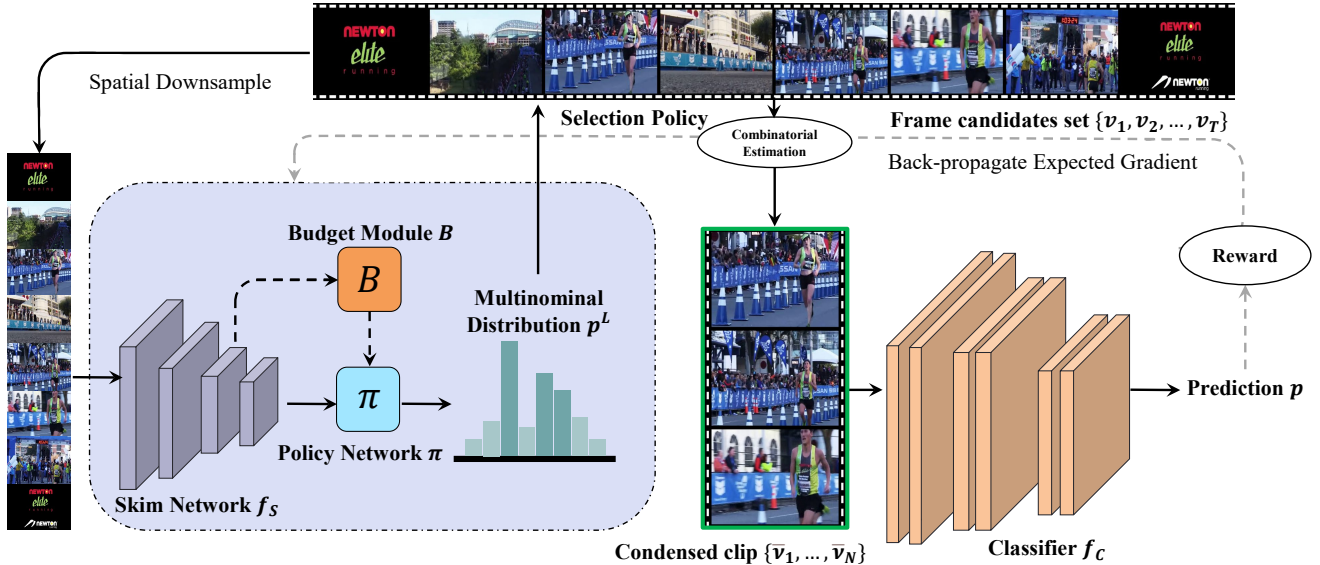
NEWTON elite running

NEWTON elite running NEWTON

Spatial Downsample

NEWTON elite running

NEWTON

Selection Policy

Combinatorial Estimation

Frame candidates set $\{v_1, v_2, \ldots, v_T\}$

Back-propagate Expected Gradient

Budget Module $B$

$B$

Multinominal Distribution $p^L$

$\pi$

Policy Network $\pi$

Skim Network $f_S$

Reward

Prediction $p$

Condensed clip $\{\bar{v}_1, \ldots, \bar{v}_N\}$

Classifier $f_C$